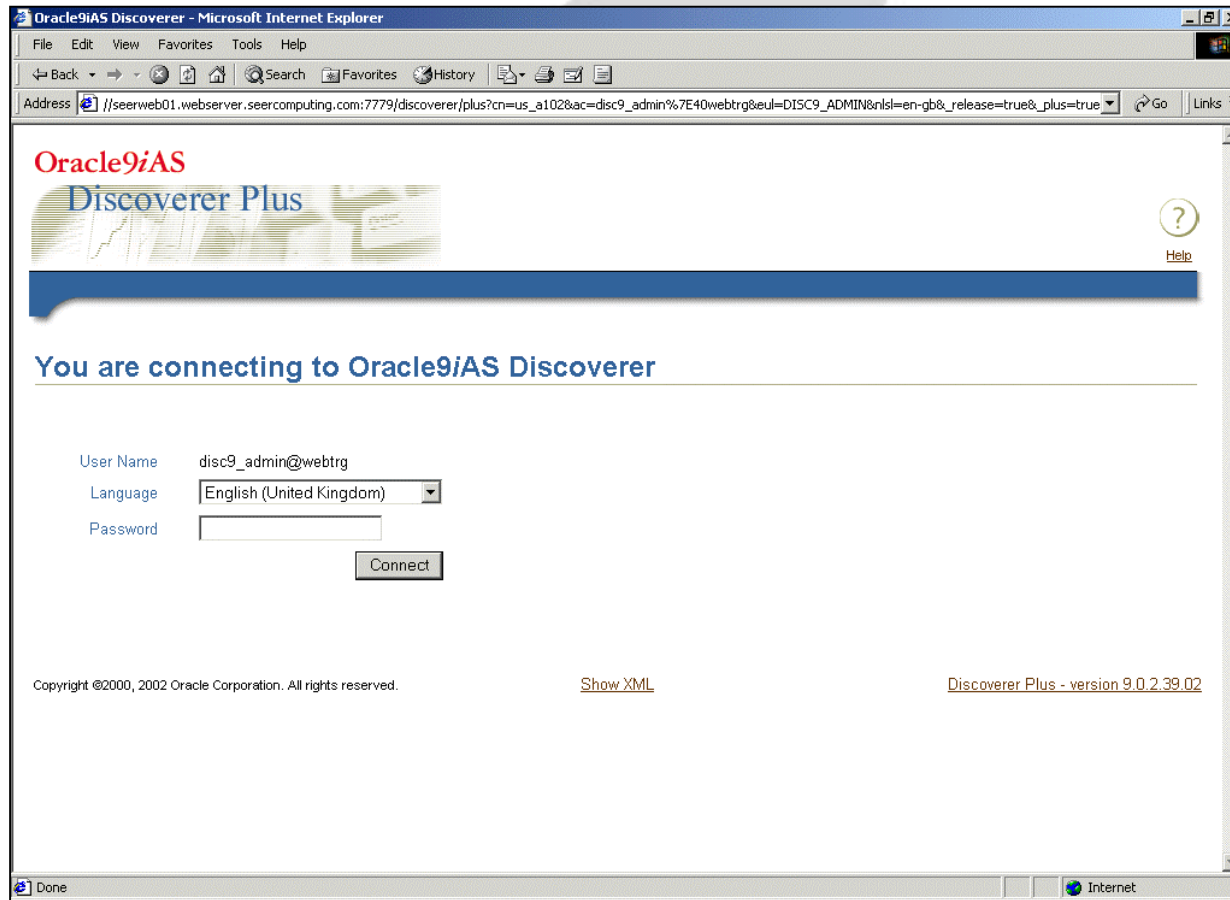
Oracle9iAS Discoverer - Microsoft Internet Explorer

File Edit View Favorites Tools Help

Back Search Favorites History

Address //seerweb01.webserver.seercomputing.com:7779/discoverer/plus?cn=us_a102&ac=disc9_admin%7E40webtrg&eul=DISC9_ADMIN&nlsl=en-gb&_release=true&_plus=true Go Links

Oracle9iAS
Discoverer Plus

Help

You are connecting to Oracle9iAS Discoverer

User Name disc9_admin@webtrg
Language English (United Kingdom)
Password
Connect

Copyright ©2000, 2002 Oracle Corporation. All rights reserved.

Show XML

Discoverer Plus - version 9.0.2.39.02

Done

Internet